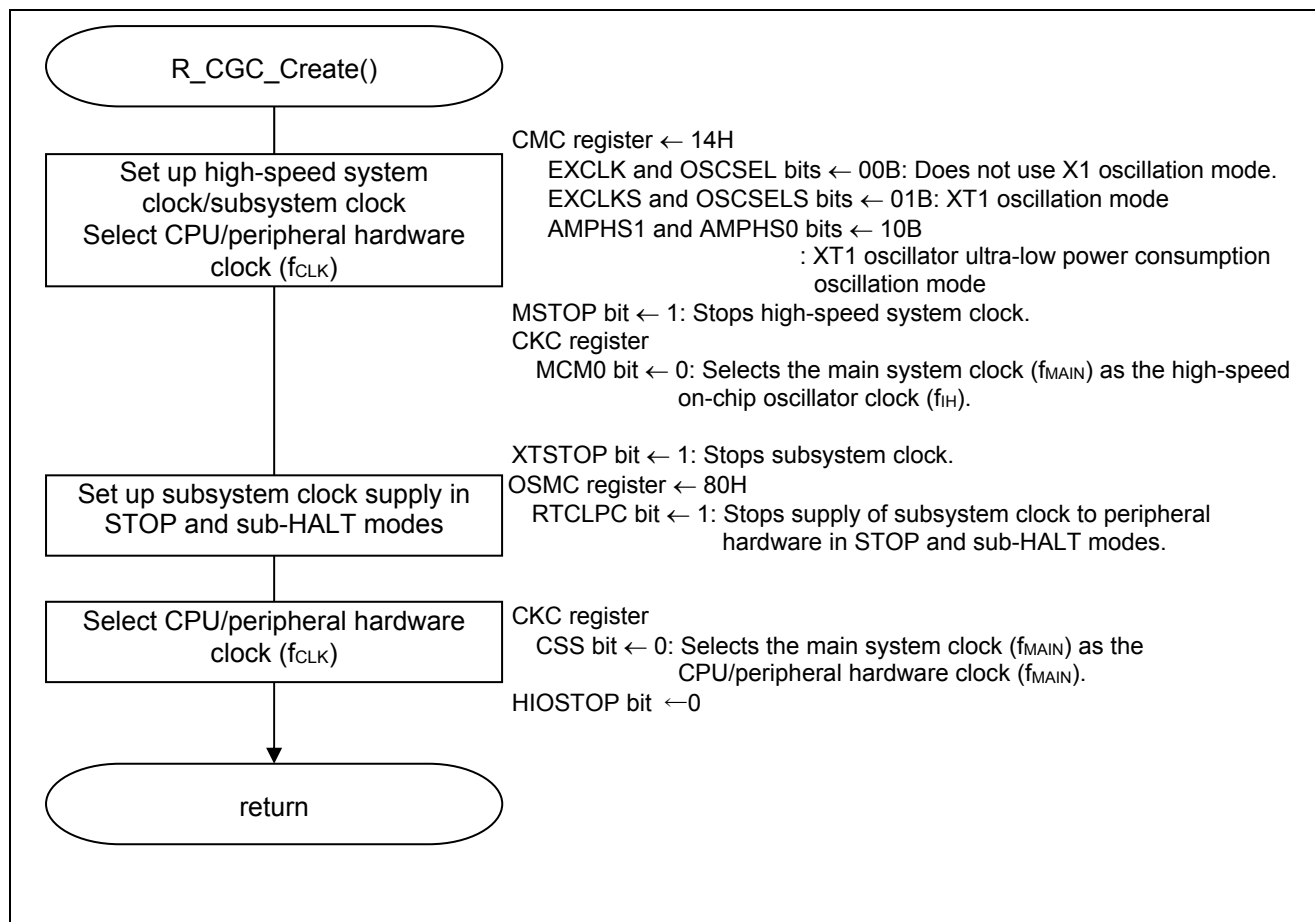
R_CGC_Create()

Set up high-speed system clock/subsystem clock
Select CPU/peripheral hardware clock ($f_{CLK}$)

CMC register ← 14H
EXCLK and OSCSEL bits ← 00B: Does not use X1 oscillation mode.
EXCLKS and OSCSELS bits ← 01B: XT1 oscillation mode
AMPHS1 and AMPHS0 bits ← 10B
: XT1 oscillator ultra-low power consumption oscillation mode
MSTOP bit ← 1: Stops high-speed system clock.
CKC register
MCM0 bit ← 0: Selects the main system clock ($f_{MAIN}$) as the high-speed on-chip oscillator clock ($f_{IH}$).

Set up subsystem clock supply in STOP and sub-HALT modes

XTSTOP bit ← 1: Stops subsystem clock.
OSMC register ← 80H
RTCLPC bit ← 1: Stops supply of subsystem clock to peripheral hardware in STOP and sub-HALT modes.

Select CPU/peripheral hardware clock ($f_{CLK}$)

CKC register
CSS bit ← 0: Selects the main system clock ($f_{MAIN}$) as the CPU/peripheral hardware clock ($f_{MAIN}$).
HIOSTOP bit ←0

return